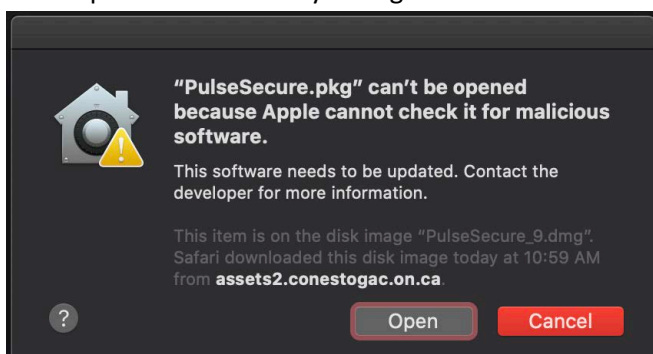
“PulseSecure.pkg” can’t be opened because Apple cannot check it for malicious software.

This software needs to be updated. Contact the developer for more information.

This item is on the disk image “PulseSecure_9.dmg”. Safari downloaded this disk image today at 10:59 AM from assets2.conestogac.on.ca.

?

Open

Cancel